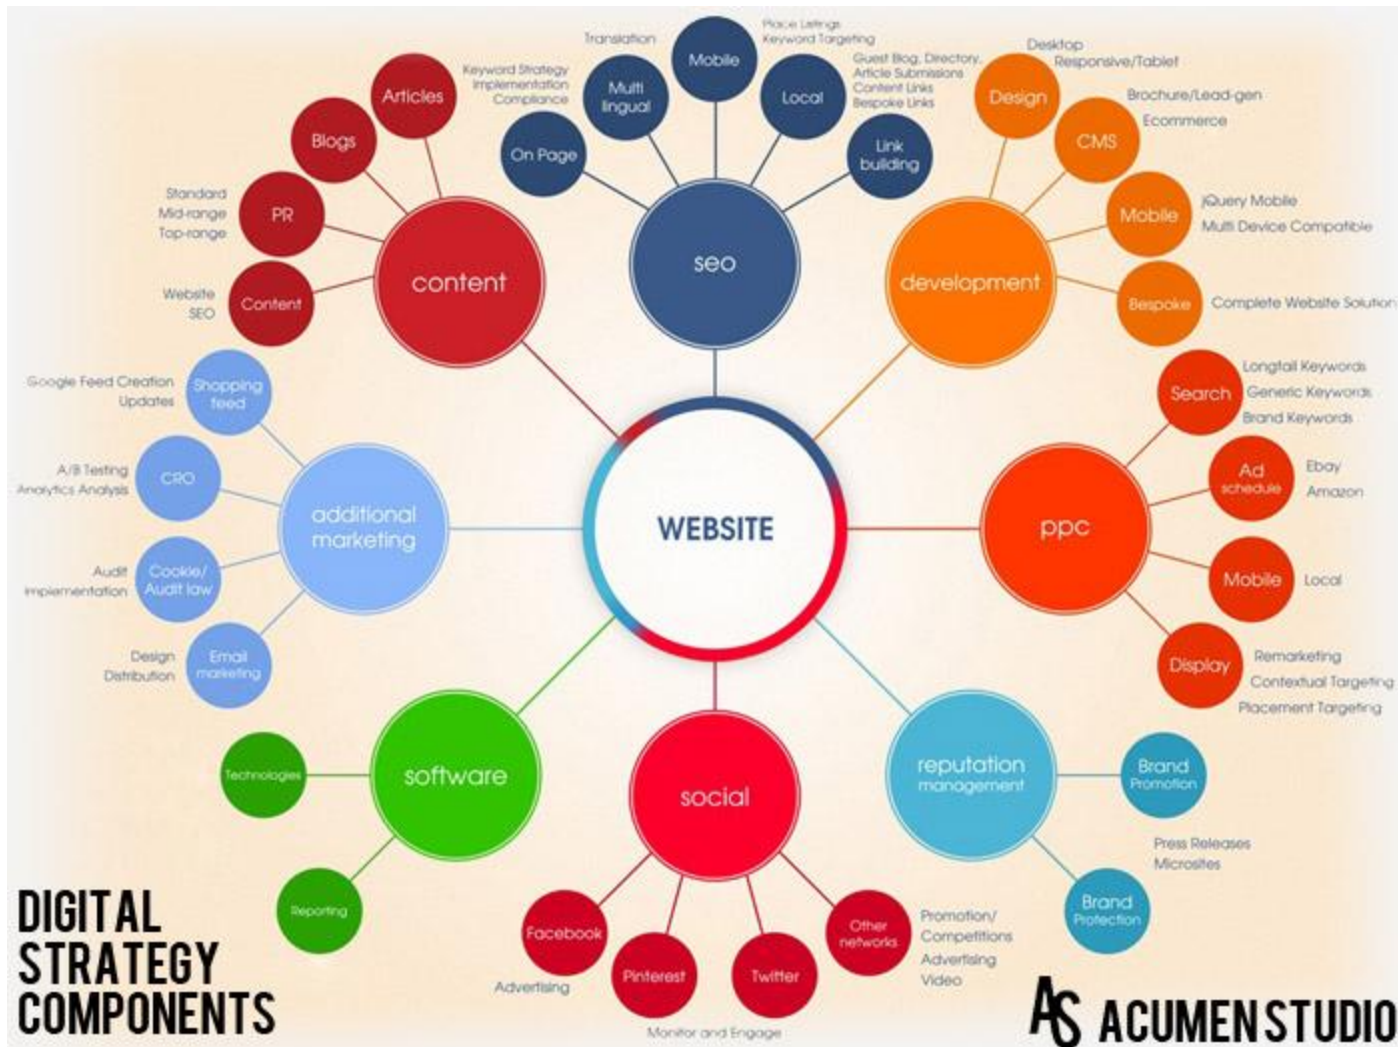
WEBSITE

content
Articles
Keyword Strategy
Implementation
Compliance
Blogs
PR
Standard
Mid-range
Top-range
Content
Website
SEO

seo
On Page
Multi lingual
Translation
Mobile
Local
Place Listings
Keyword Targeting
Link building
Guest Blog, Directory, Article Submissions
Content Links
Bespoke Links

development
Design
Desktop
Responsive/Tablet
CMS
Brochure/Lead-gen
Ecommerce
Mobile
jQuery Mobile
Multi Device Compatible
Bespoke
Complete Website Solution

ppc
Search
Longtail Keywords
Generic Keywords
Brand Keywords
Ad schedule
Ebay
Amazon
Mobile
Local
Display
Remarketing
Contextual Targeting
Placement Targeting

reputation management
Brand Promotion
Press Releases
Microsites
Brand Protection

social
Facebook
Advertising
Pinterest
Twitter
Monitor and Engage
Other networks
Promotion/
Competitions
Advertising
Video

software
Technologies
Reporting

additional marketing
Shopping feed
Google Feed Creation
Updates
CRO
A/B Testing
Analytics Analysis
Cookie/ Audit law
Audit
Implementation
Email marketing
Design
Distribution

DIGITAL STRATEGY COMPONENTS

AS ACUMEN STUDIO